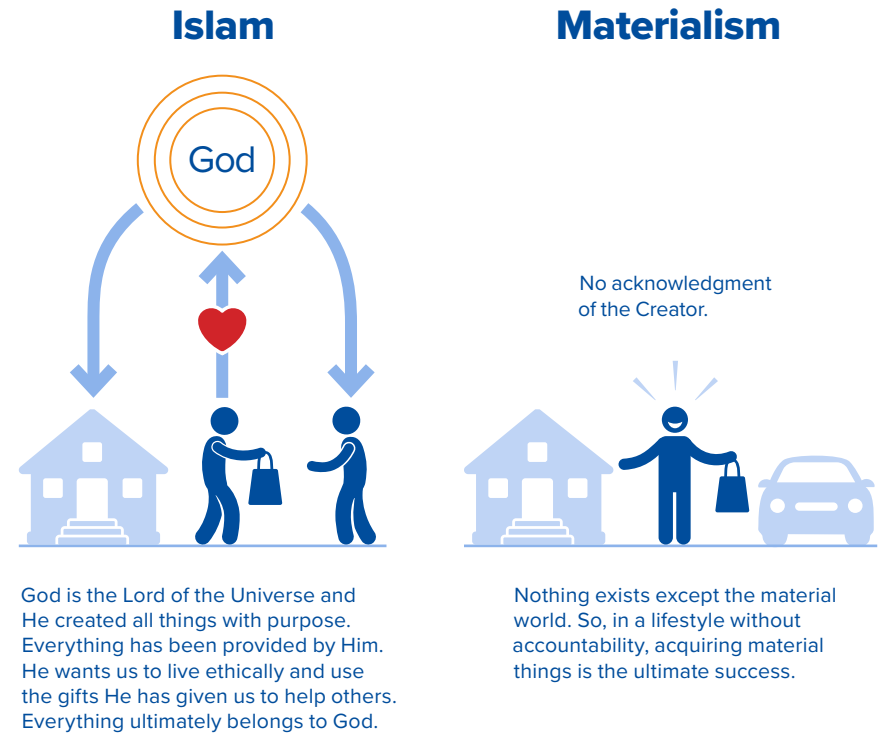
Islam

God

God is the Lord of the Universe and He created all things with purpose. Everything has been provided by Him. He wants us to live ethically and use the gifts He has given us to help others. Everything ultimately belongs to God.

Materialism

No acknowledgment of the Creator.

Nothing exists except the material world. So, in a lifestyle without accountability, acquiring material things is the ultimate success.